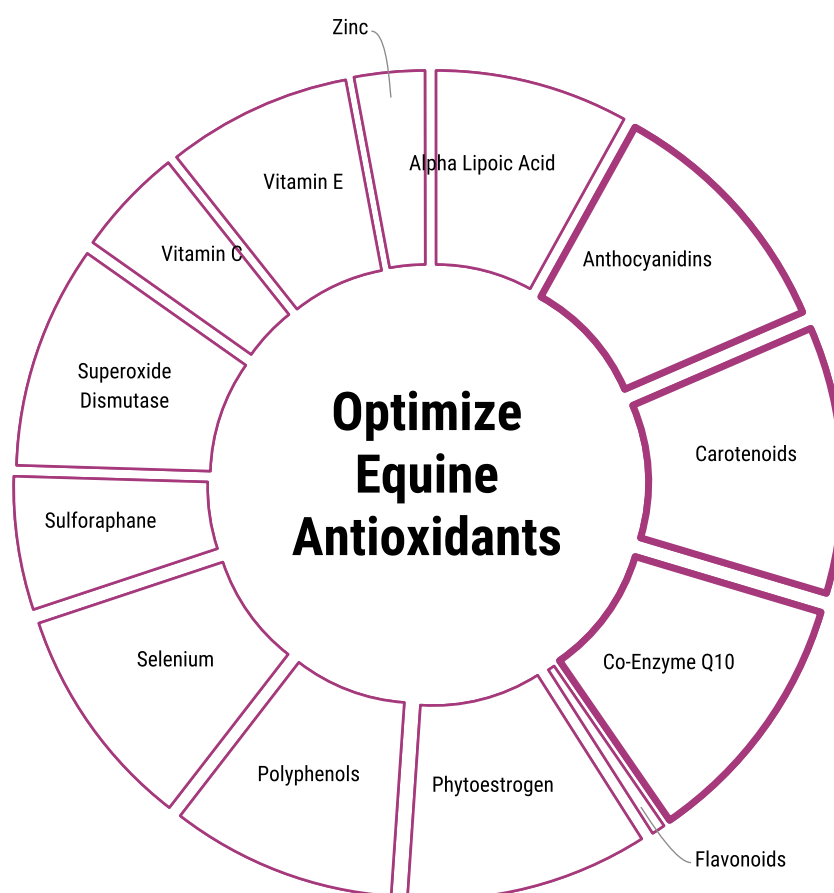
Zinc

Alpha Lipoic Acid

Anthocyanidins

Carotenoids

Co-Enzyme Q10

Flavonoids

Phytoestrogen

Polyphenols

Selenium

Sulforaphane

Superoxide Dismutase

Vitamin C

Vitamin E

Optimize Equine Antioxidants